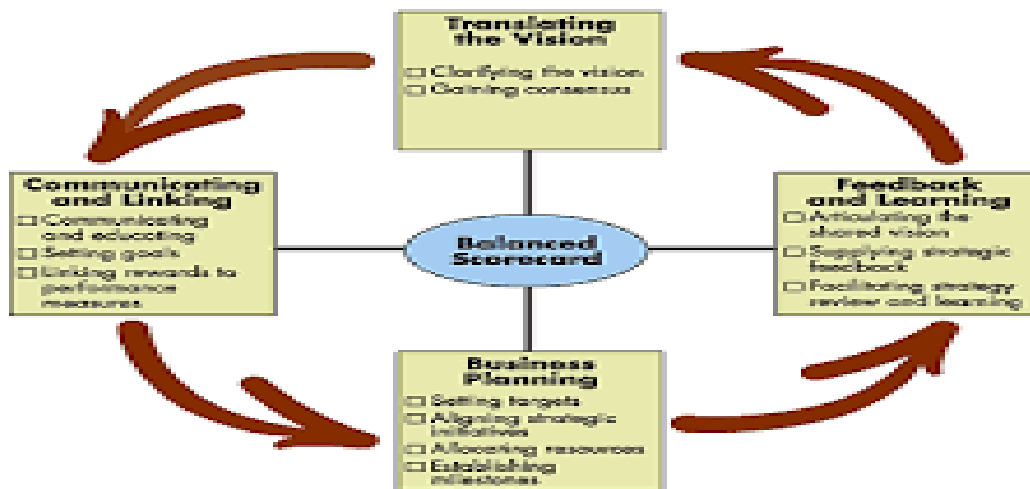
Translating the Vision

☐ Clarifying the vision
☐ Gaining consensus

Communicating and Linking

☐ Communicating and educating
☐ Setting goals
☐ Linking rewards to performance measures

Balanced Scorecard

Feedback and Learning

☐ Articulating the shared vision
☐ Supplying strategic feedback
☐ Facilitating strategy review and learning

Business Planning

☐ Setting targets
☐ Aligning strategic initiatives
☐ Allocating resources
☐ Establishing milestones